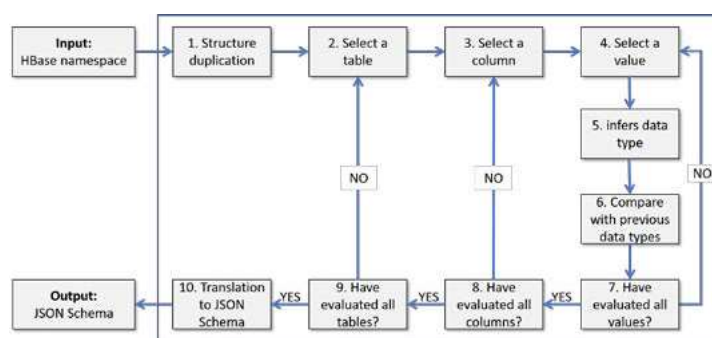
Input:
HBase namespace

1. Structure duplication

2. Select a table

3. Select a column

4. Select a value

5. infers data type

6. Compare with previous data types

7. Have evaluated all values?

NO

8. Have evaluated all columns?

YES

NO

9. Have evaluated all tables?

YES

NO

10. Translation to JSON Schema

YES

Output:
JSON Schema